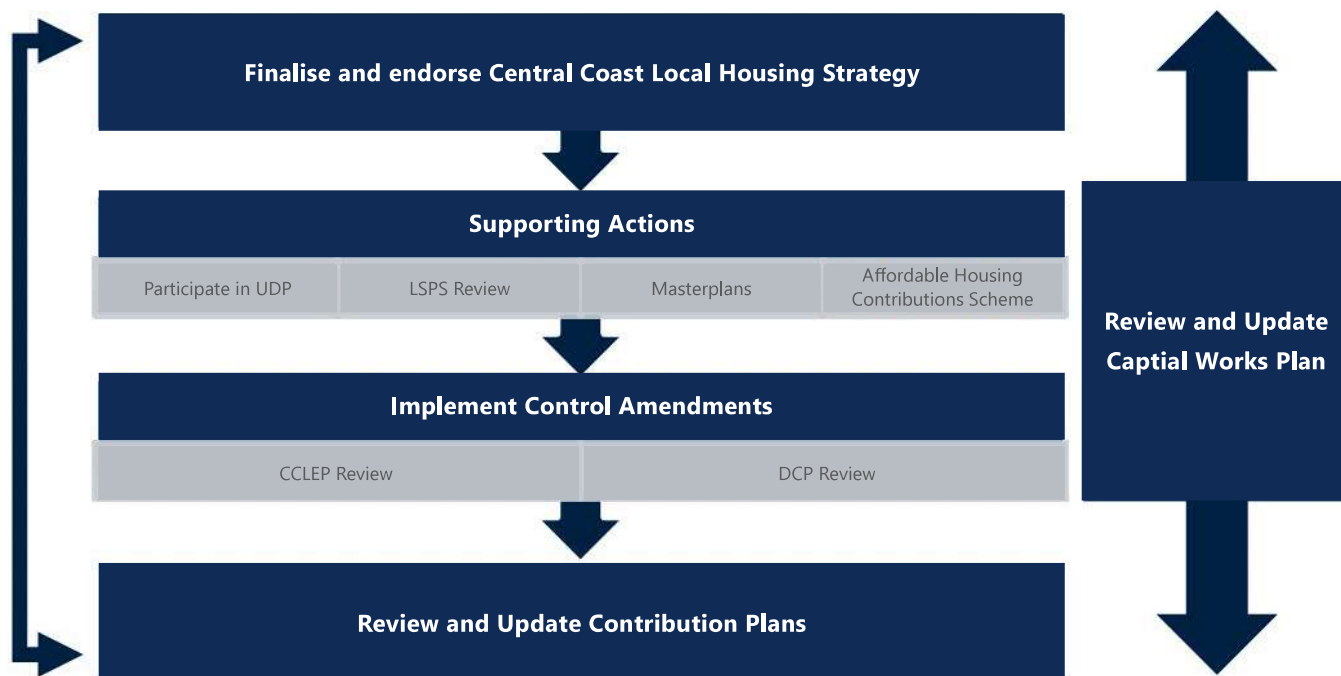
Finalise and endorse Central Coast Local Housing Strategy

Supporting Actions

| Participate in UDP | LSPS Review | Masterplans | Affordable Housing Contributions Scheme |
|---|---|---|---|

Implement Control Amendments

| CCLEP Review | DCP Review |
|---|---|

Review and Update Contribution Plans

Review and Update Captial Works Plan